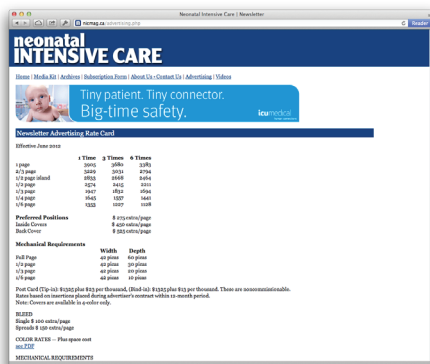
Neonatal Intensive Care | Newsletter

nicmag.ca/advertising.php

Reader

neonatal
INTENSIVE CARE

Home | Media Kit | Archives | Subscription Form | About Us | Contact Us | Advertising | Videos

Tiny patient. Tiny connector.
Big-time safety.

icumedical

Newsletter Advertising Rate Card

Effective June 2012

| | 1 Time | 3 Times | 6 Times |
|---|---|---|---|
| 1 page | 3905 | 3680 | 3383 |
| 2/3 page | 3229 | 3031 | 2794 |
| 1/2 page island | 2835 | 2668 | 2464 |
| 1/2 page | 2574 | 2415 | 2211 |
| 1/3 page | 1947 | 1831 | 1694 |
| 1/4 page | 1645 | 1557 | 1441 |
| 1/6 page | 1333 | 1227 | 1128 |

Preferred Positions $ 275 extra/page
Inside Covers $ 450 extra/page
Back Cover $ 525 extra/page

Mechanical Requirements

| | Width | Depth |
|---|---|---|
| Full Page | 42 picas | 60 picas |
| 1/2 page | 42 picas | 30 picas |
| 1/3 page | 42 picas | 20 picas |
| 1/6 page | 42 picas | 10 picas |

Post Card (Tip-in): $1325 plus $25 per thousand, (Bind-in): $1325 plus $15 per thousand. These are noncommissionable.
Rates based on insertions placed during advertiser's contract within 12-month period.
Note: Covers are available in 4-color only.

BLEED
Single $ 100 extra/page
Spreads $ 150 extra/page

COLOR RATES — Plus space cost
see PDF

MECHANICAL REQUIREMENTS